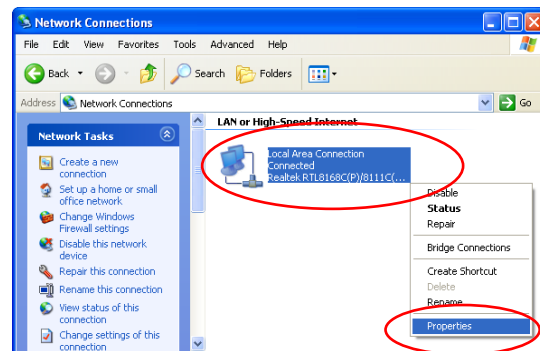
Network Connections

File Edit View Favorites Tools Advanced Help

Back Search Folders

Address Network Connections Go

Network Tasks

Create a new connection

Set up a home or small office network

Change Windows Firewall settings

Disable this network device

Repair this connection

Rename this connection

View status of this connection

Change settings of this connection

LAN or High-Speed Internet

Local Area Connection
Connected
Realtek RTL8168C(P)/8111C(...

Disable
Status
Repair
Bridge Connections
Create Shortcut
Delete
Rename
Properties